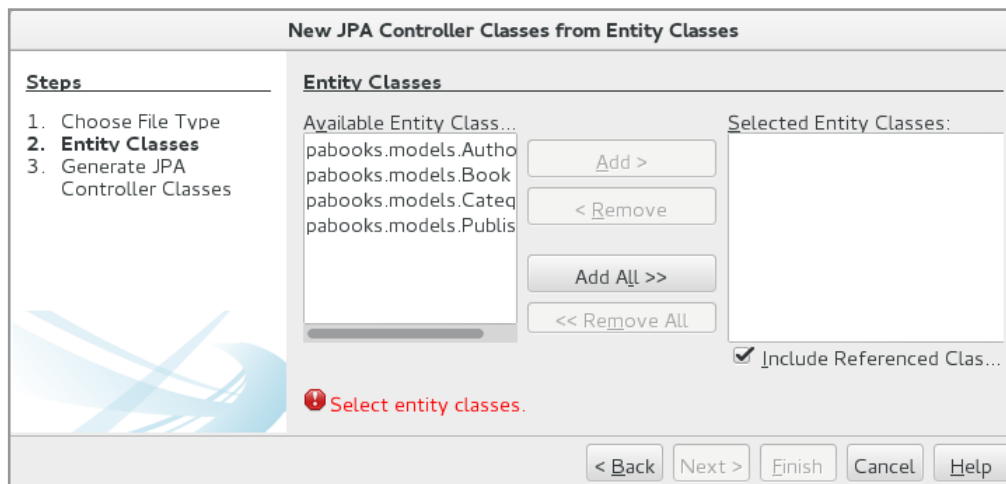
New JPA Controller Classes from Entity Classes

Steps

1. Choose File Type
2. Entity Classes
3. Generate JPA Controller Classes

Entity Classes

Available Entity Class...

pabooks.models.Autho
pabooks.models.Book
pabooks.models.Categ
pabooks.models.Publis

Add >

< Remove

Add All >>

<< Remove All

Selected Entity Classes:

Include Referenced Clas...

Select entity classes.

< Back
Next >
Finish
Cancel
Help